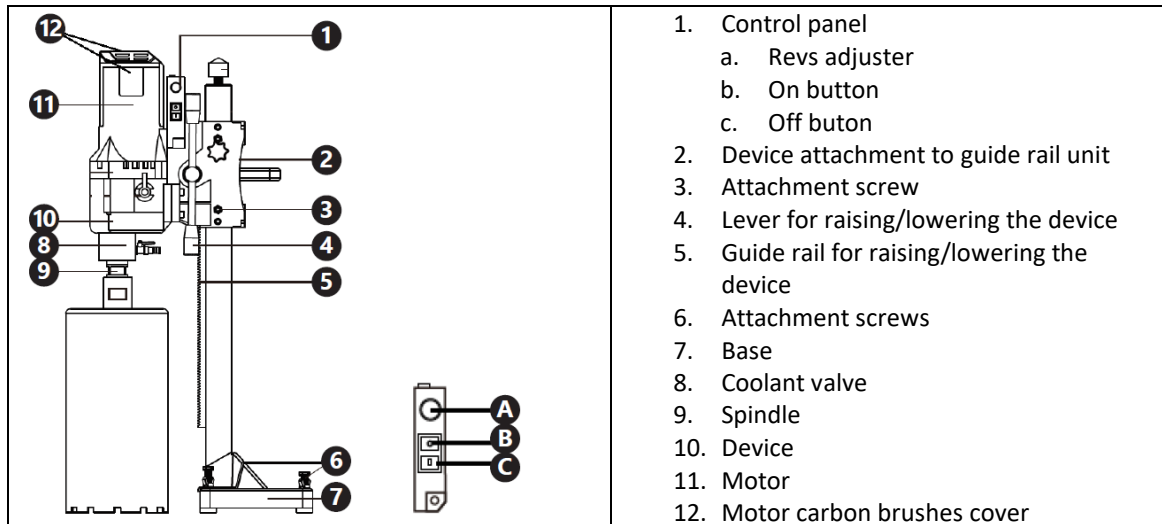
| 12 11 10 8 9 1 2 3 4 5 6 7 A B C | 1. Control panel<br>a. Revs adjuster<br>b. On button<br>c. Off buton<br>2. Device attachment to guide rail unit<br>3. Attachment screw<br>4. Lever for raising/lowering the device<br>5. Guide rail for raising/lowering the device<br>6. Attachment screws<br>7. Base<br>8. Coolant valve<br>9. Spindle<br>10. Device<br>11. Motor<br>12. Motor carbon brushes cover |
|---|---|